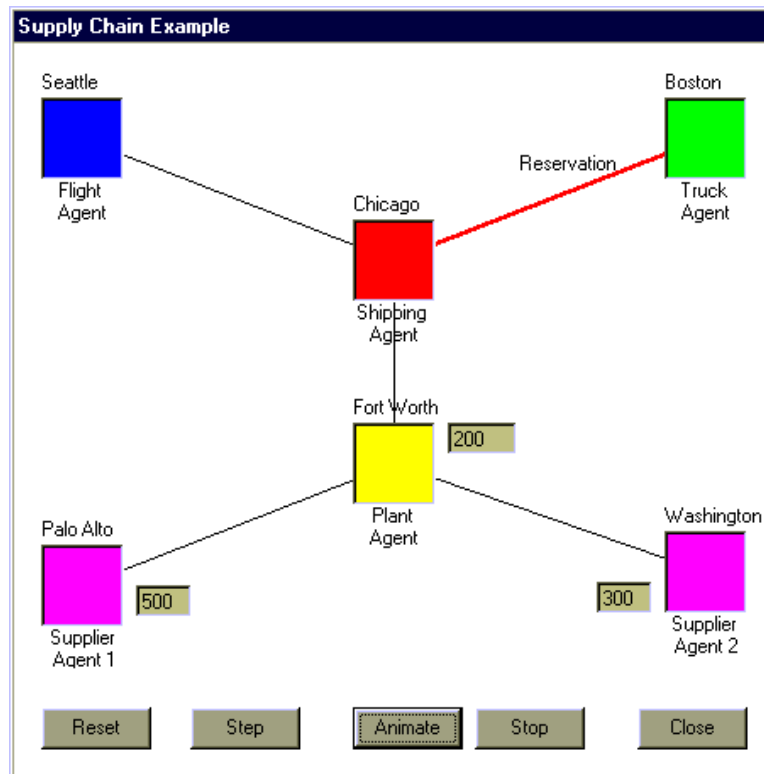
Supply Chain Example

Seattle

Flight Agent

Boston

Reservation

Truck Agent

Chicago

Shipping Agent

Fort Worth

200

Plant Agent

Palo Alto

500

Supplier Agent 1

Washington

300

Supplier Agent 2

Reset

Step

Animate

Stop

Close